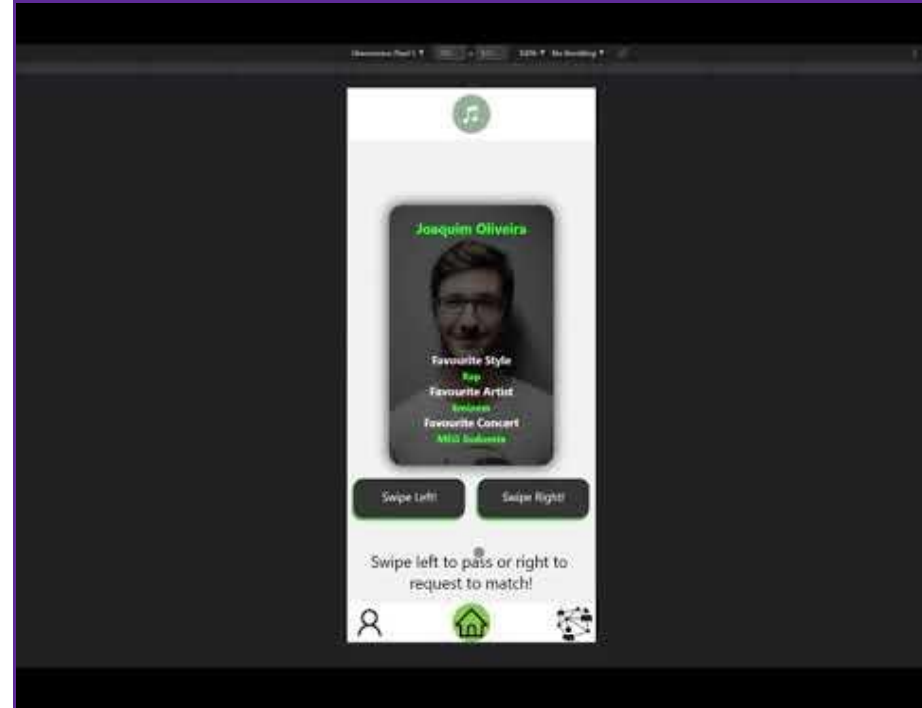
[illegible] ▾ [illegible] × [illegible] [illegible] ▾ No throttling ▾

Joaquim Oliveira

Favourite Style

Rap

Favourite Artist

Eminem

Favourite Concert

MEO Sudoeste

Swipe Left!

Swipe Right!

Swipe left to pass or right to request to match!